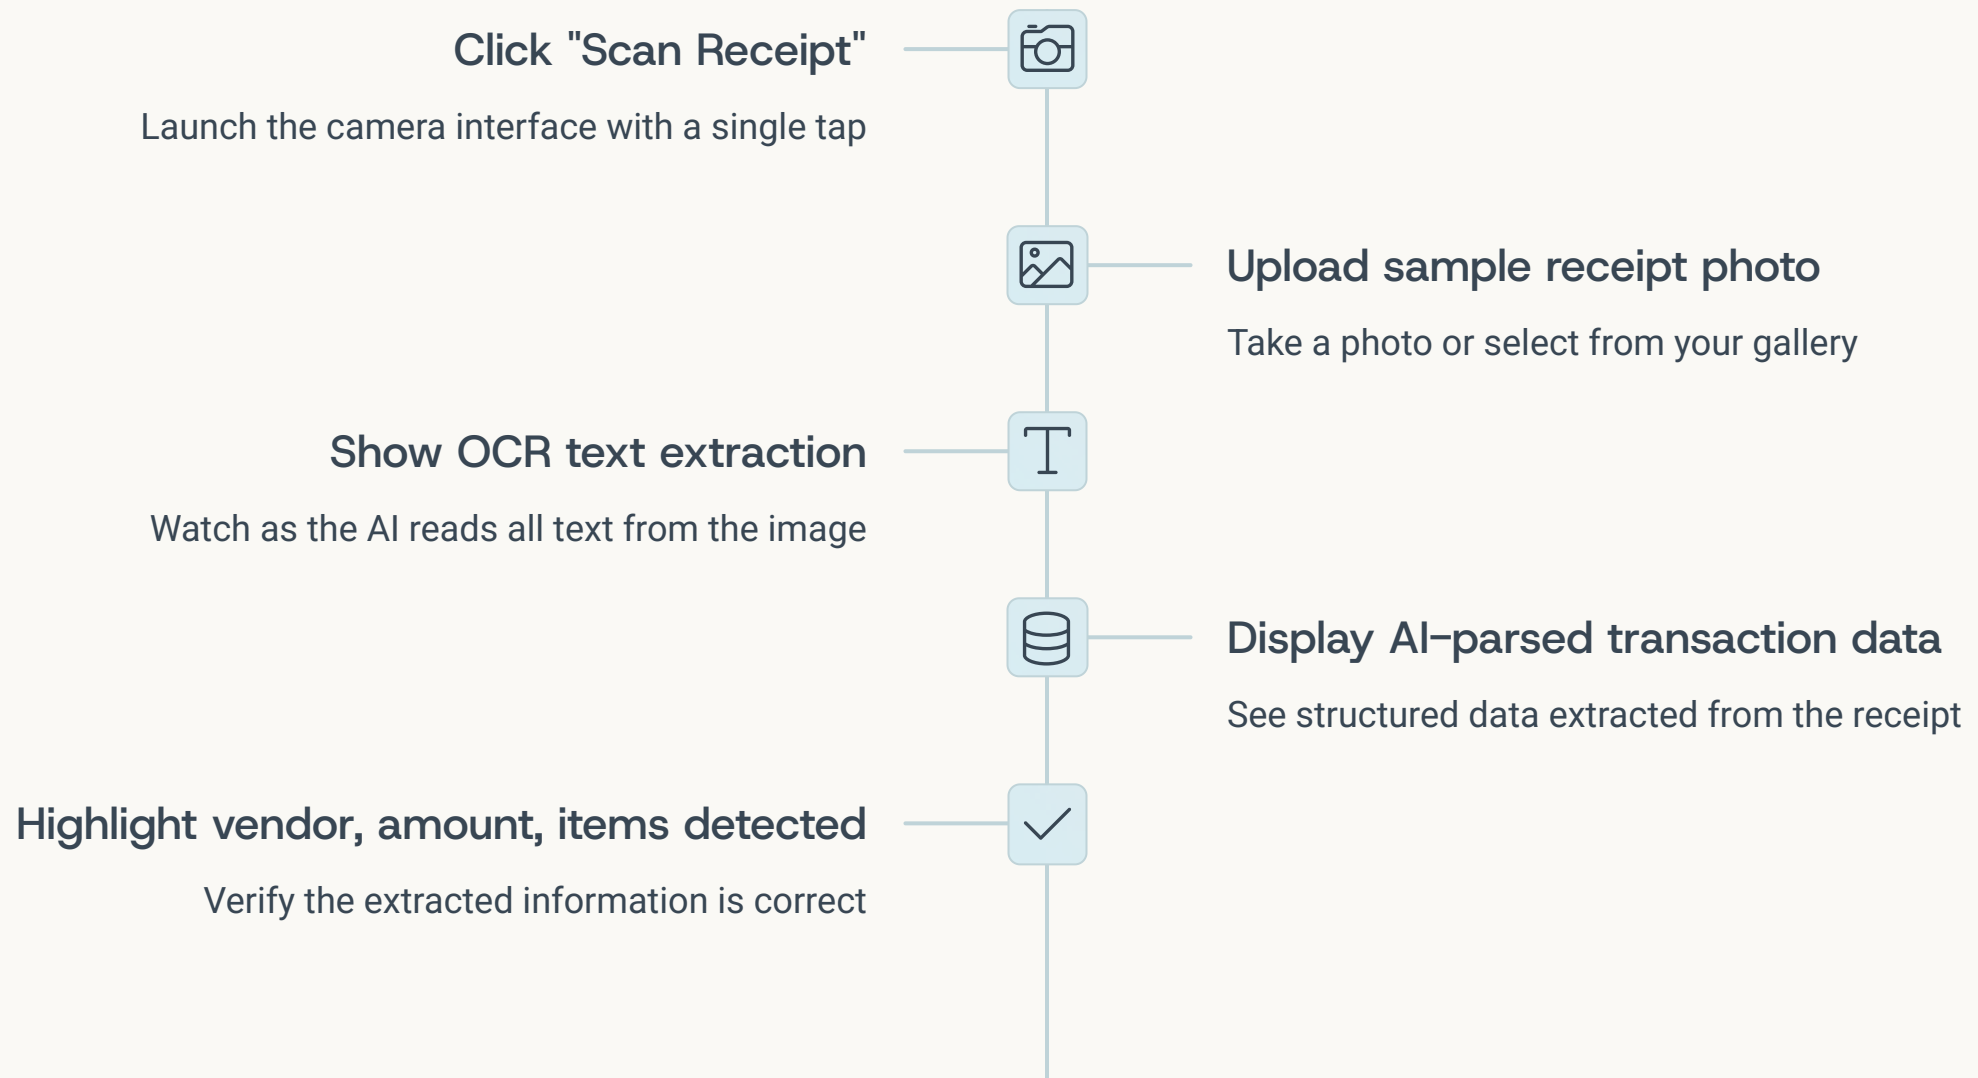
Click "Scan Receipt"

Launch the camera interface with a single tap

Upload sample receipt photo

Take a photo or select from your gallery

Show OCR text extraction

Watch as the AI reads all text from the image

Display AI-parsed transaction data

See structured data extracted from the receipt

Highlight vendor, amount, items detected

Verify the extracted information is correct